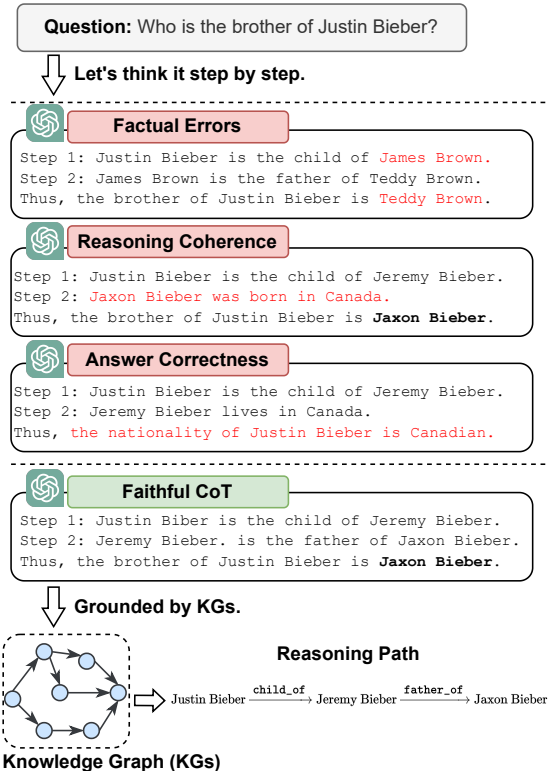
Question: Who is the brother of Justin Bieber?

Let's think it step by step.

Factual Errors

Step 1: Justin Bieber is the child of James Brown.
Step 2: James Brown is the father of Teddy Brown.
Thus, the brother of Justin Bieber is Teddy Brown.

Reasoning Coherence

Step 1: Justin Bieber is the child of Jeremy Bieber.
Step 2: Jaxon Bieber was born in Canada.
Thus, the brother of Justin Bieber is **Jaxon Bieber**.

Answer Correctness

Step 1: Justin Bieber is the child of Jeremy Bieber.
Step 2: Jeremy Bieber lives in Canada.
Thus, the nationality of Justin Bieber is Canadian.

Faithful CoT

Step 1: Justin Biber is the child of Jeremy Bieber.
Step 2: Jeremy Bieber. is the father of Jaxon Bieber.
Thus, the brother of Justin Bieber is **Jaxon Bieber**.

Grounded by KGs.

Reasoning Path

Justin Bieber $\xrightarrow{\texttt{child\_of}}$ Jeremy Bieber $\xrightarrow{\texttt{father\_of}}$ Jaxon Bieber

Knowledge Graph (KGs)